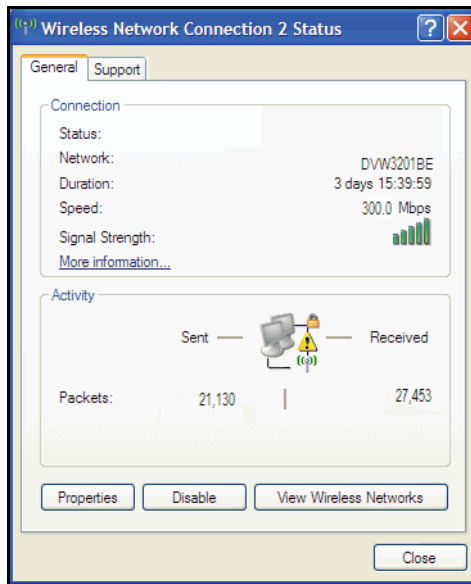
Wireless Network Connection 2 Status

General Support

Connection

Status:

Network: DVW3201BE

Duration: 3 days 15:39:59

Speed: 300.0 Mbps

Signal Strength:

More information...

Activity

Sent — — Received

Packets: 21,130 | 27,453

Properties Disable View Wireless Networks

Close